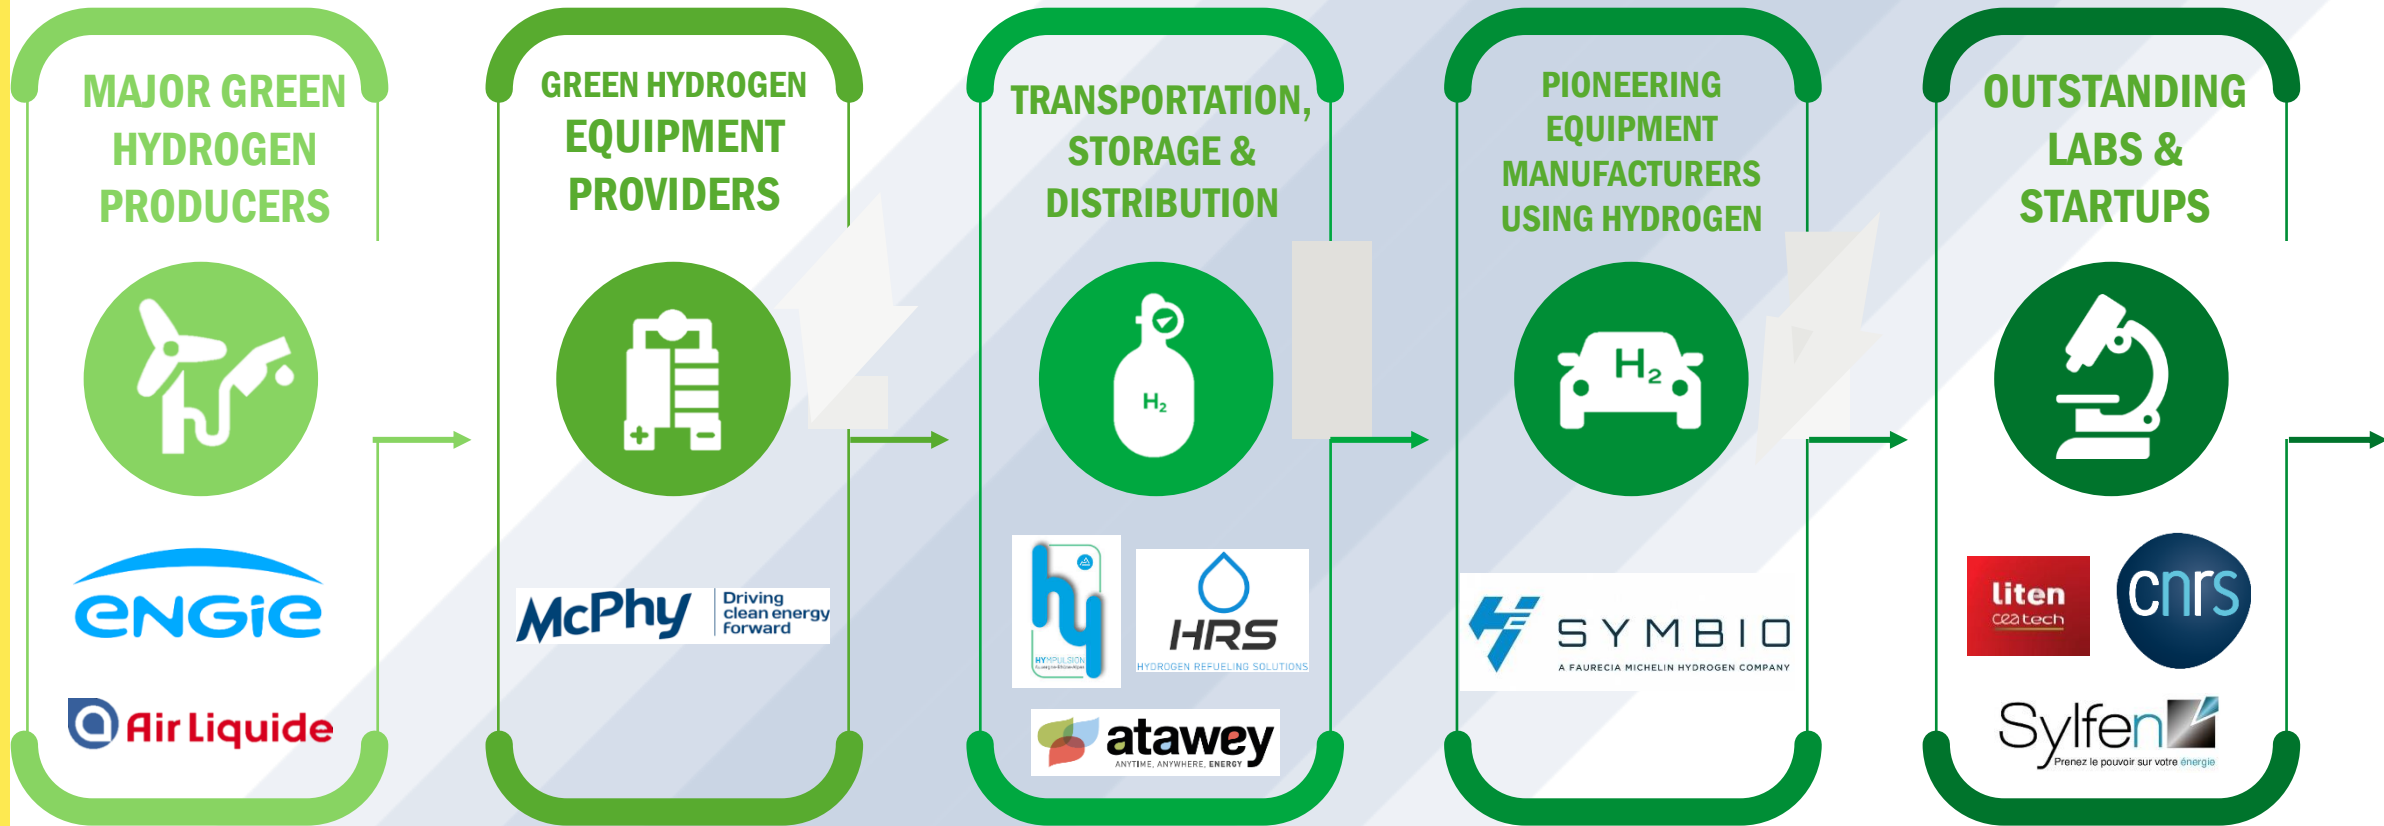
MAJOR GREEN HYDROGEN PRODUCERS

ENGIE

Air Liquide

GREEN HYDROGEN EQUIPMENT PROVIDERS

McPhy Driving clean energy forward

TRANSPORTATION, STORAGE & DISTRIBUTION

$H_2$

HYMPULSION

HRS HYDROGEN REFUELING SOLUTIONS

atawey ANYTIME, ANYWHERE, ENERGY

PIONEERING EQUIPMENT MANUFACTURERS USING HYDROGEN

$H_2$

SYMBIO A FAURECIA MICHELIN HYDROGEN COMPANY

OUTSTANDING LABS & STARTUPS

liten ceatech

cnrs

Sylfen Prenez le pouvoir sur votre énergie